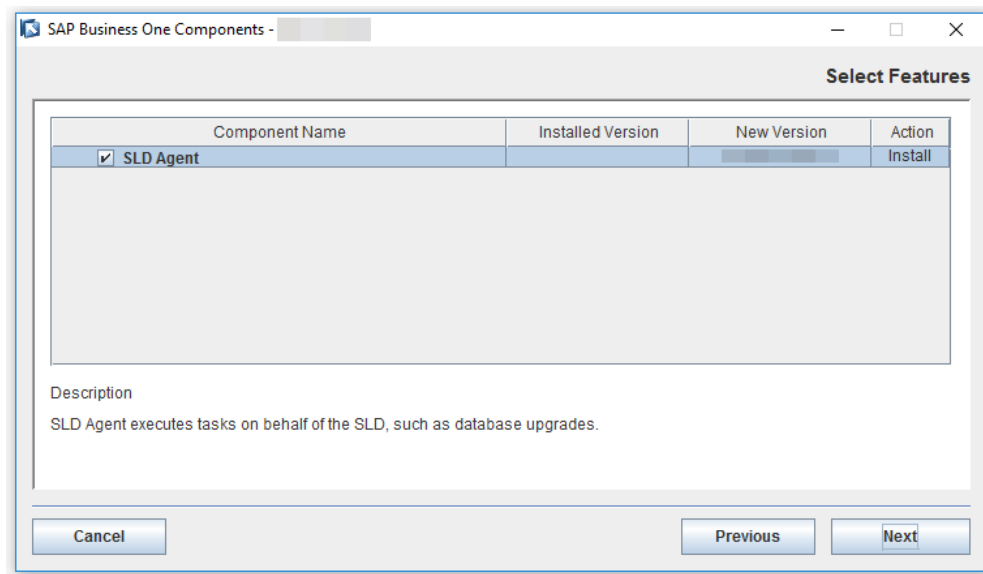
SAP Business One Components - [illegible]

Select Features

| Component Name | Installed Version | New Version | Action |
|---|---|---|---|
| ✔ SLD Agent | | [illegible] | Install |

Description

SLD Agent executes tasks on behalf of the SLD, such as database upgrades.

Cancel

Previous

Next